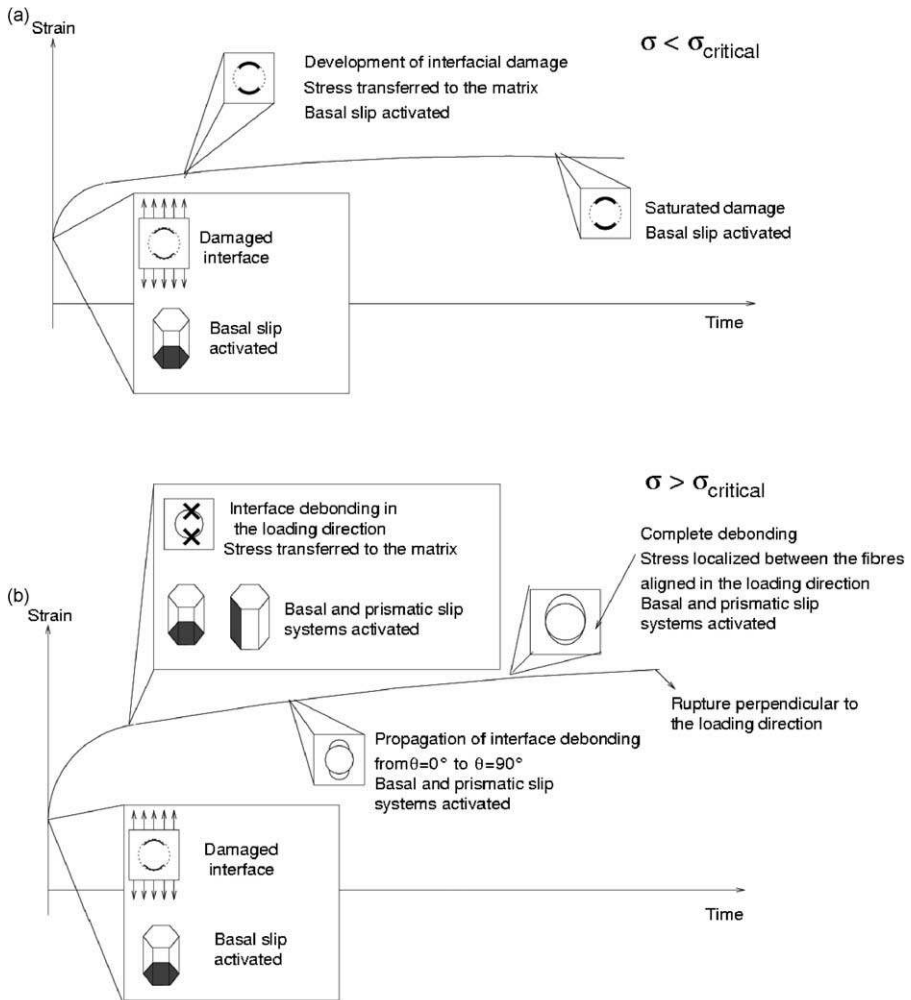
(a) Strain

$\sigma < \sigma_{critical}$

Development of interfacial damage
Stress transferred to the matrix
Basal slip activated

Damaged interface

Basal slip activated

Saturated damage
Basal slip activated

Time

(b) Strain

$\sigma > \sigma_{critical}$

Interface debonding in the loading direction
Stress transferred to the matrix

Basal and prismatic slip systems activated

Complete debonding
Stress localized between the fibres aligned in the loading direction
Basal and prismatic slip systems activated

Rupture perpendicular to the loading direction

Propagation of interface debonding from $\theta=0°$ to $\theta=90°$
Basal and prismatic slip systems activated

Damaged interface

Basal slip activated

Time